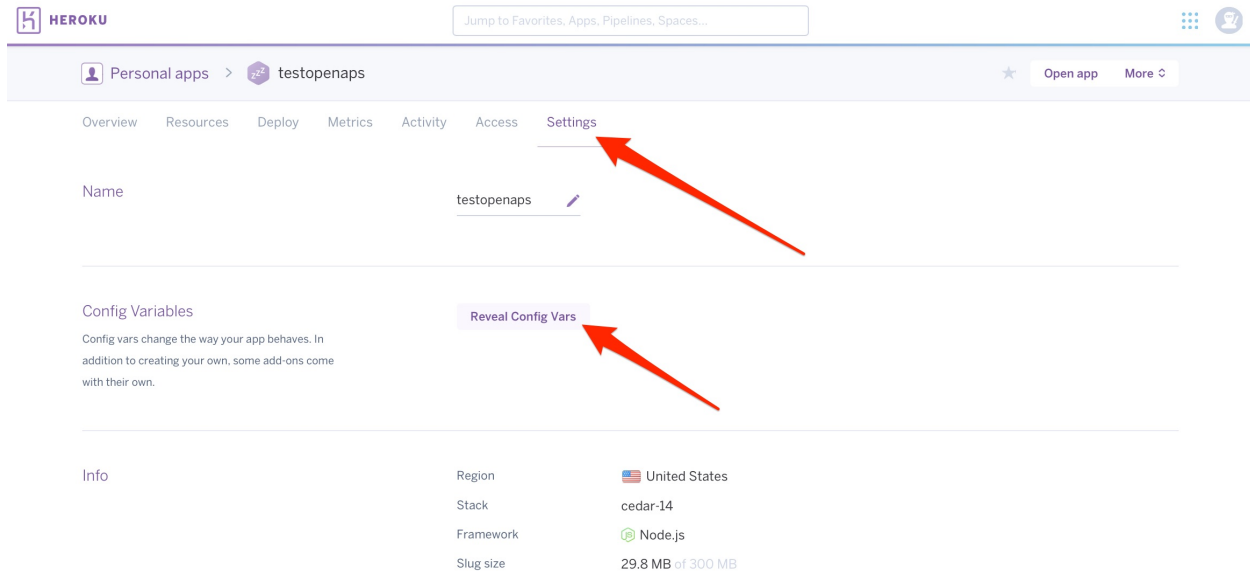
HEROKU

Jump to Favorites, Apps, Pipelines, Spaces...

Personal apps > testopenaps

Open app More

Overview Resources Deploy Metrics Activity Access Settings

Name

testopenaps

Config Variables

Config vars change the way your app behaves. In addition to creating your own, some add-ons come with their own.

Reveal Config Vars

Info

| Region | United States |
|---|---|
| Stack | cedar-14 |
| Framework | Node.js |
| Slug size | 29.8 MB of 300 MB |